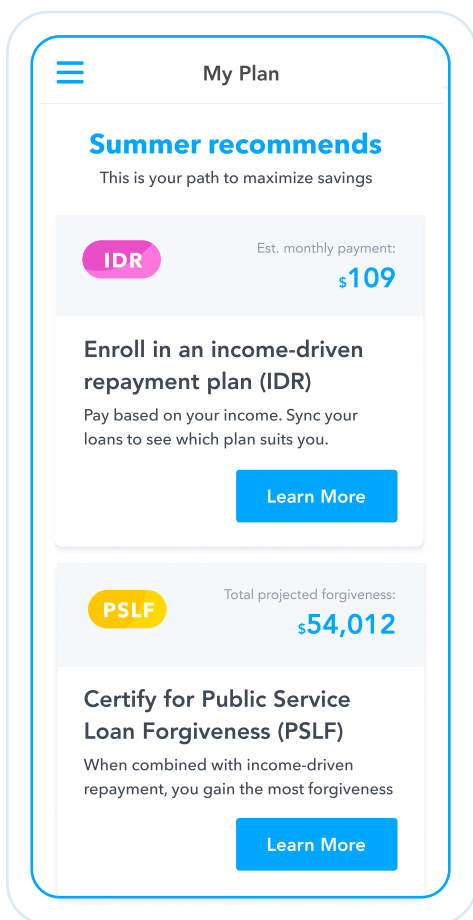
My Plan

Summer recommends

This is your path to maximize savings

IDR

Est. monthly payment:
$109

Enroll in an income-driven repayment plan (IDR)

Pay based on your income. Sync your loans to see which plan suits you.

Learn More

PSLF

Total projected forgiveness:
$54,012

Certify for Public Service Loan Forgiveness (PSLF)

When combined with income-driven repayment, you gain the most forgiveness

Learn More